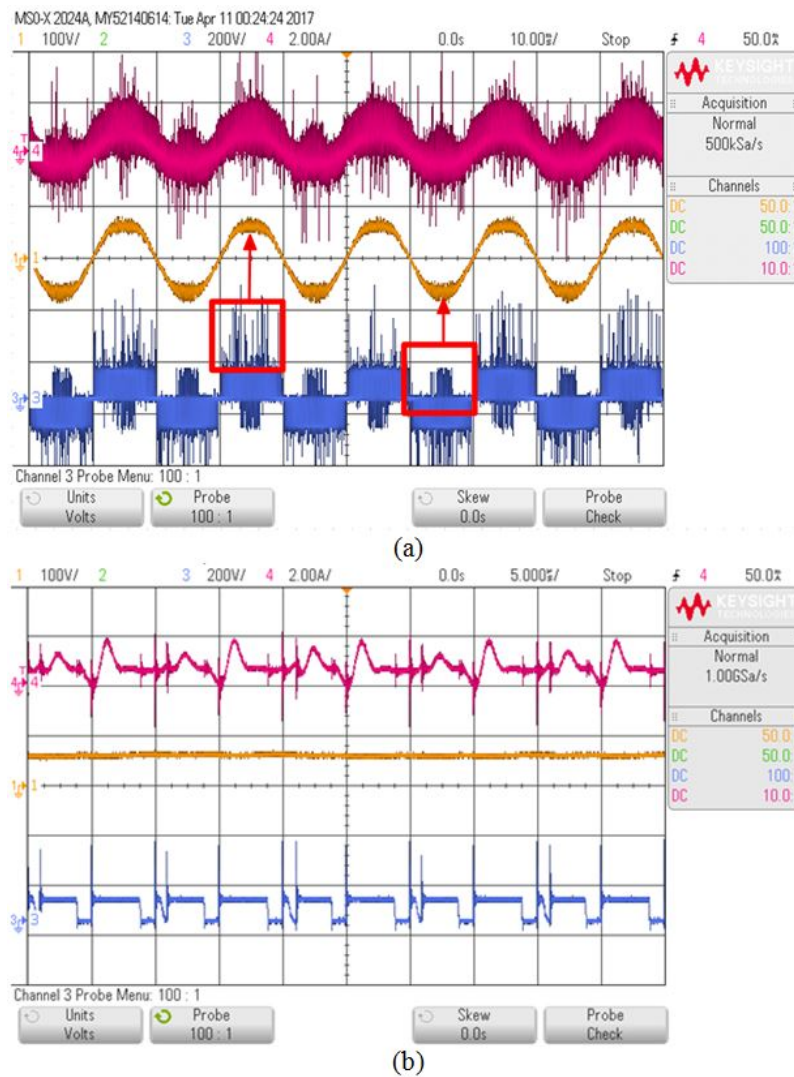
MS0-X 2024A, MY52140614: Tue Apr 11 00:24:24 2017

1 100V/ 2 3 200V/ 4 2.00A/ 0.0s 10.00ms/ Stop 4 50.0

KEYSIGHT TECHNOLOGIES

Acquisition
Normal
500kSa/s

Channels
DC 50.0:
DC 50.0:
DC 100:
DC 10.0:

4
1
3

Channel 3 Probe Menu: 100 : 1

Units
Volts

Probe
100 : 1

Skew
0.0s

Probe
Check

(a)

1 100V/ 2 3 200V/ 4 2.00A/ 0.0s 5.000us/ Stop 4 50.0

KEYSIGHT TECHNOLOGIES

Acquisition
Normal
1.00GSa/s

Channels
DC 50.0:
DC 50.0:
DC 100:
DC 10.0:

4
1
3

Channel 3 Probe Menu: 100 : 1

Units
Volts

Probe
100 : 1

Skew
0.0s

Probe
Check

(b)